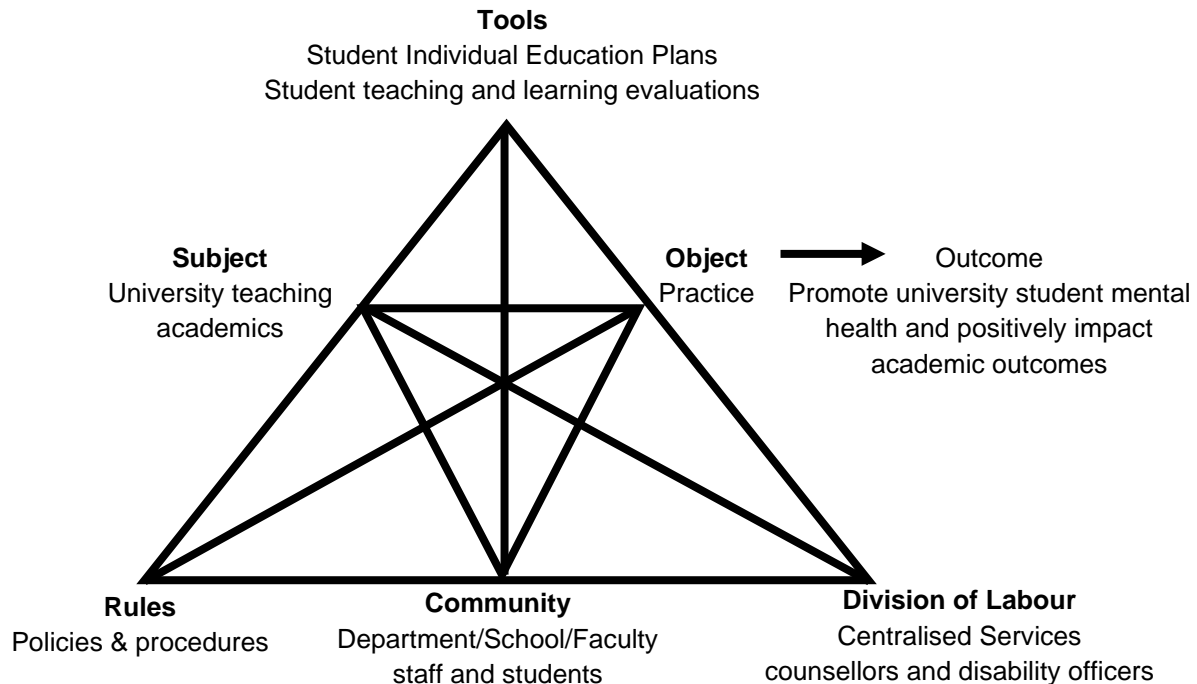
**Tools**
Student Individual Education Plans
Student teaching and learning evaluations

**Subject**
University teaching academics

**Object**
Practice

Outcome
Promote university student mental health and positively impact academic outcomes

**Rules**
Policies & procedures

**Community**
Department/School/Faculty staff and students

**Division of Labour**
Centralised Services
counsellors and disability officers